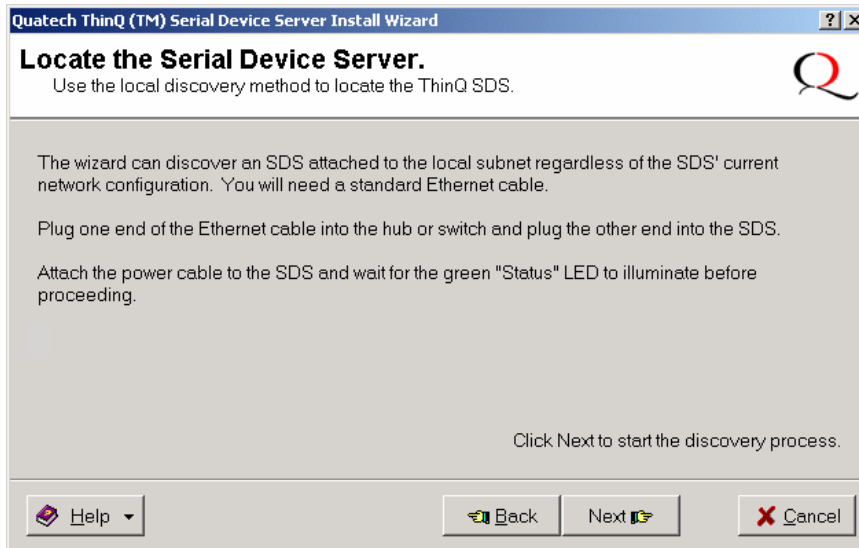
Quatech ThinQ (TM) Serial Device Server Install Wizard

? X

Locate the Serial Device Server.

Use the local discovery method to locate the ThinQ SDS.

Q

The wizard can discover an SDS attached to the local subnet regardless of the SDS' current network configuration. You will need a standard Ethernet cable.

Plug one end of the Ethernet cable into the hub or switch and plug the other end into the SDS.

Attach the power cable to the SDS and wait for the green "Status" LED to illuminate before proceeding.

Click Next to start the discovery process.

Help

Back

Next

Cancel